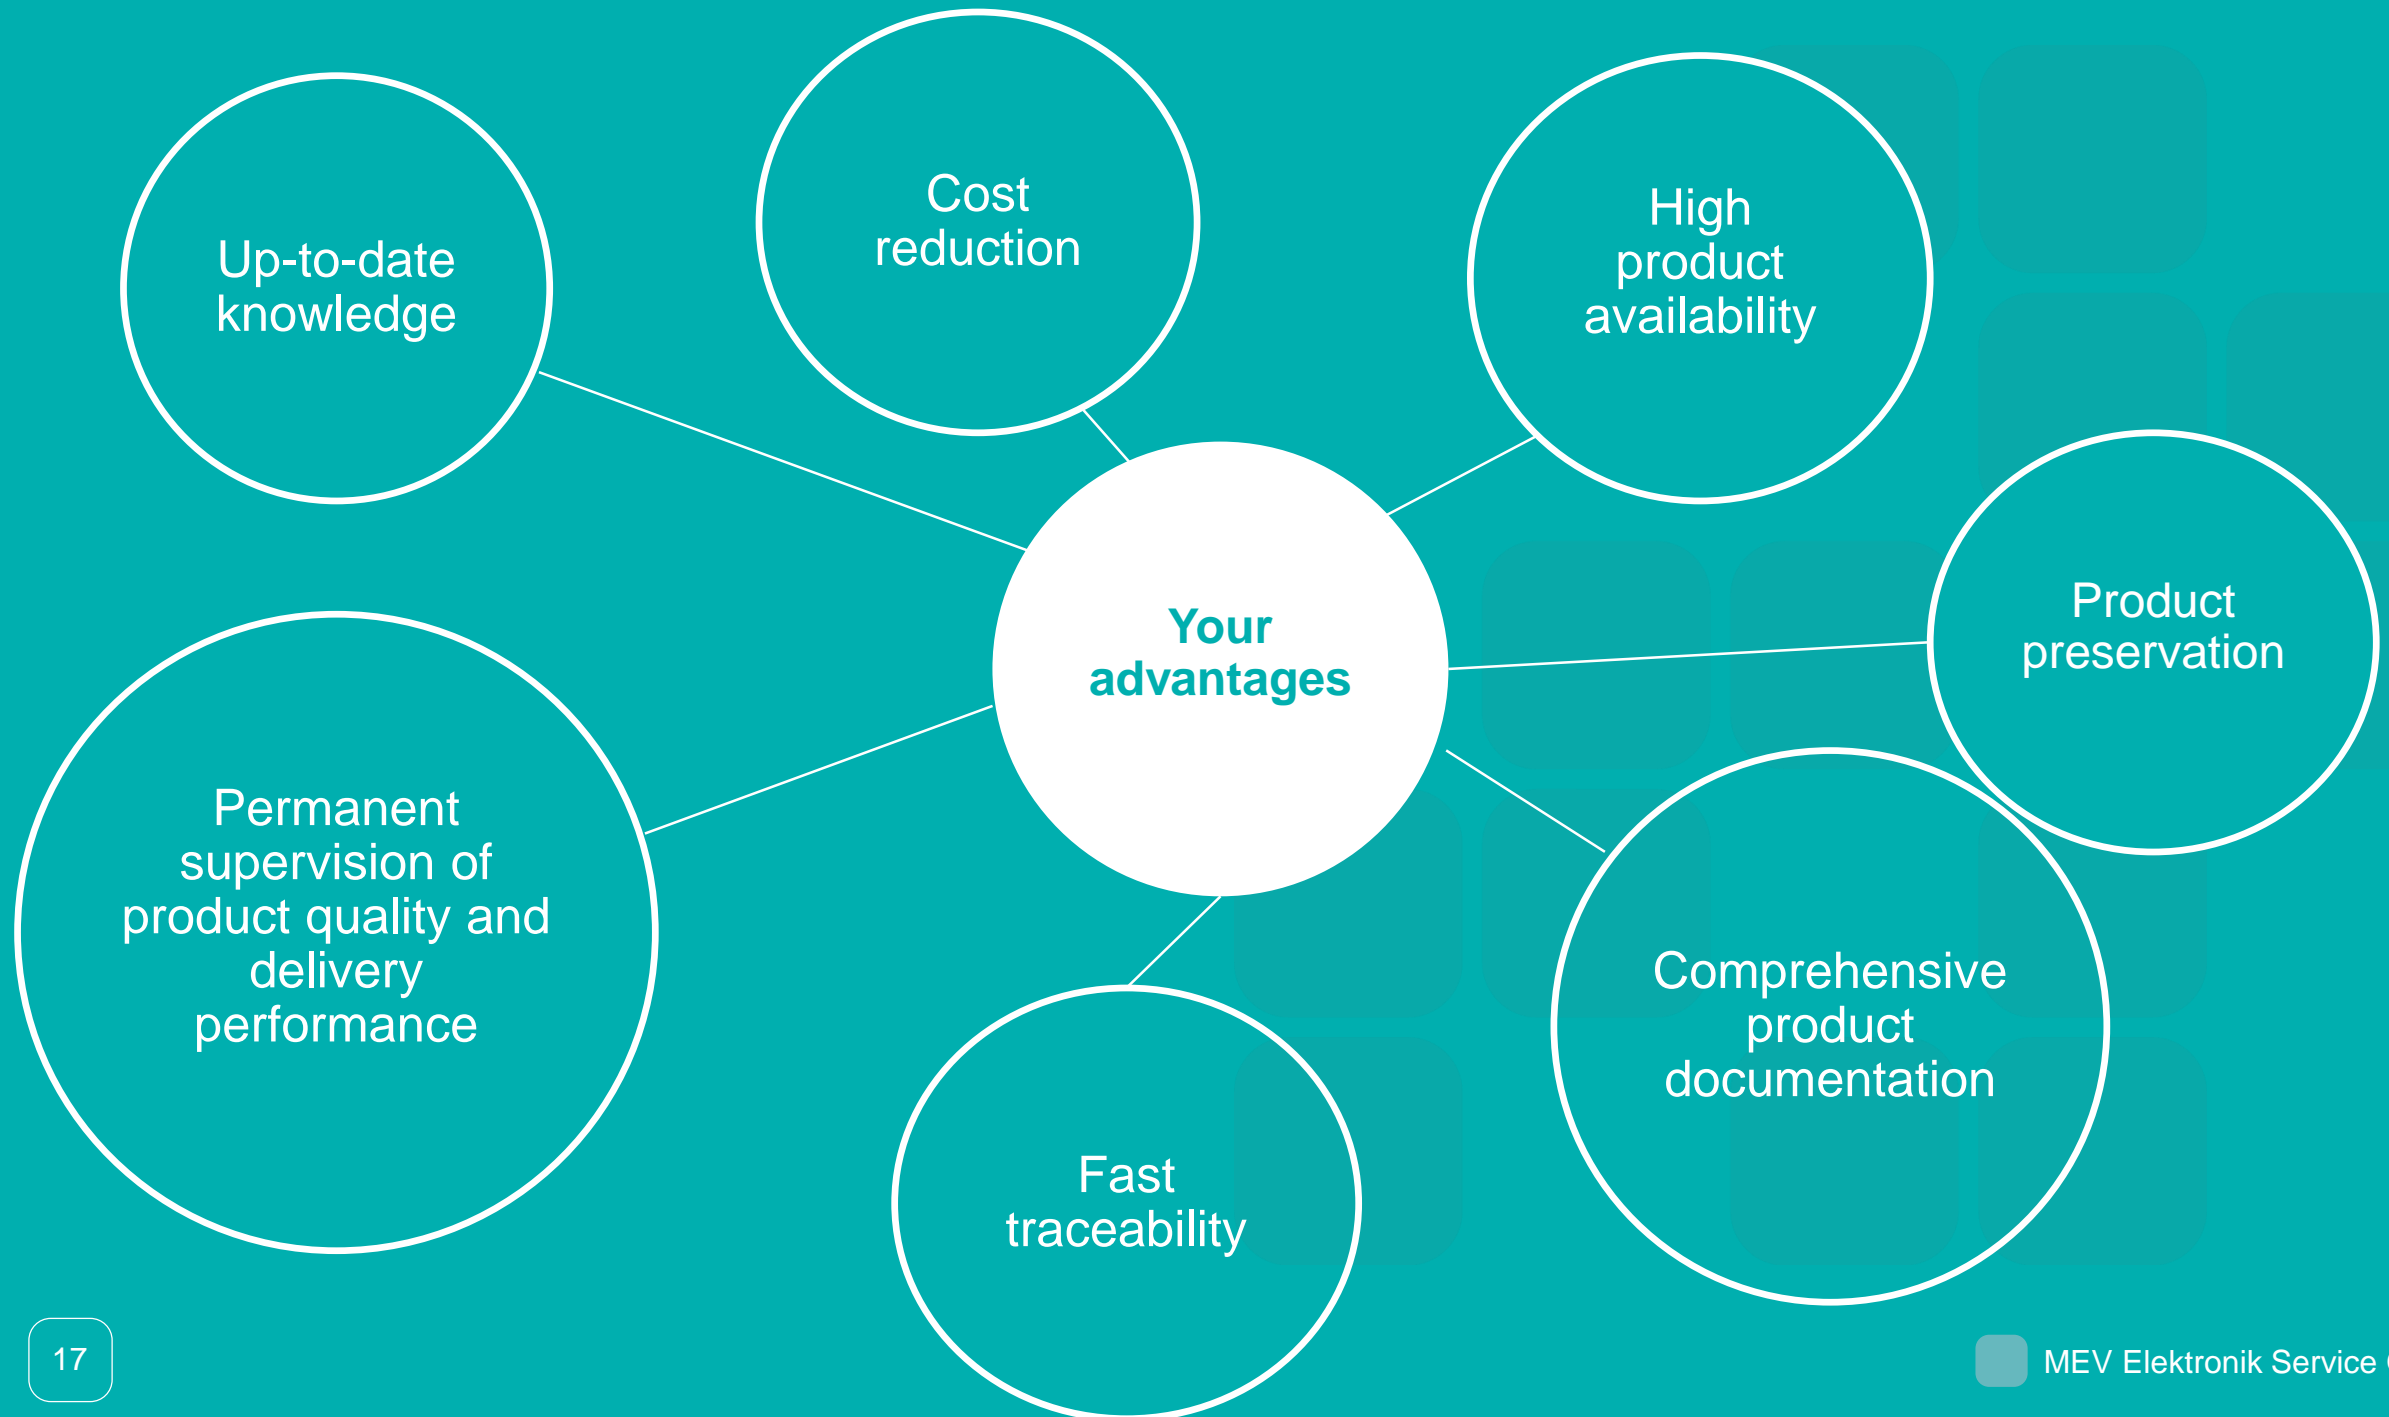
Up-to-date knowledge

Cost reduction

High product availability

Your advantages

Product preservation

Permanent supervision of product quality and delivery performance

Comprehensive product documentation

Fast traceability

17

MEV Elektronik Service